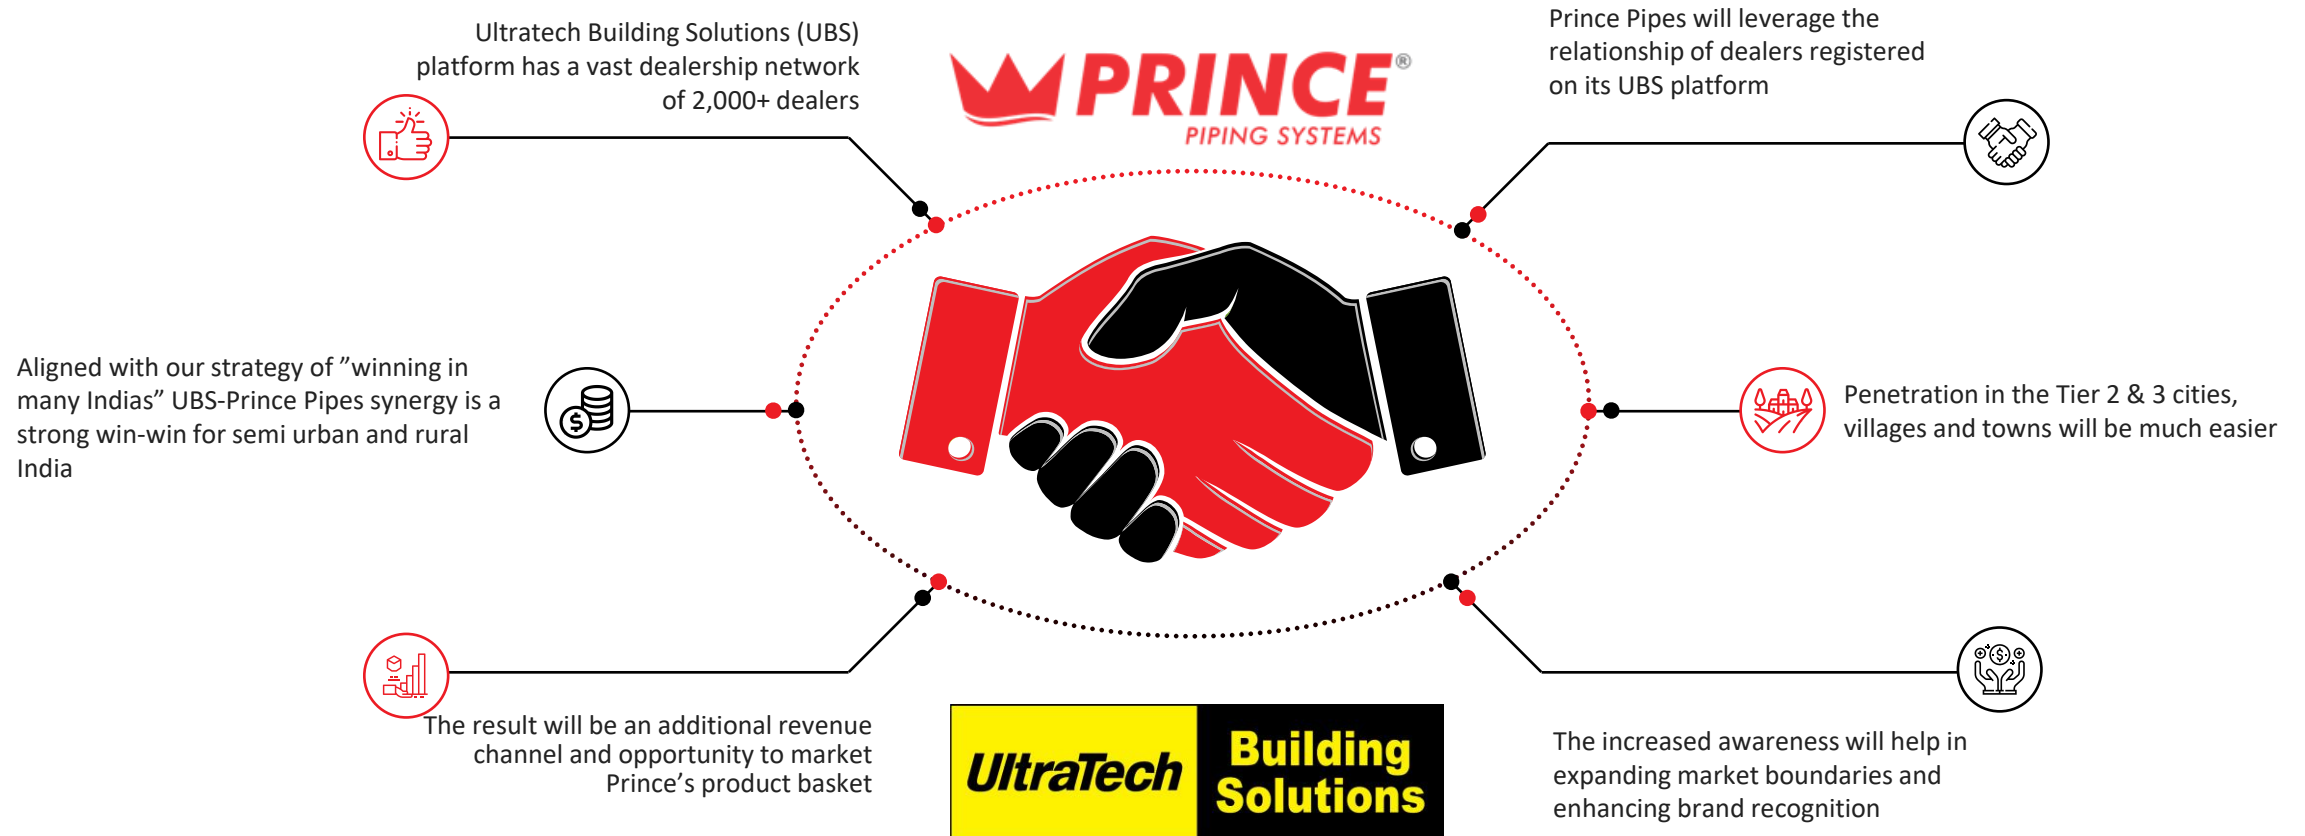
Ultratech Building Solutions (UBS) platform has a vast dealership network of 2,000+ dealers

PRINCE®
PIPING SYSTEMS

Prince Pipes will leverage the relationship of dealers registered on its UBS platform

Aligned with our strategy of ”winning in many Indias” UBS-Prince Pipes synergy is a strong win-win for semi urban and rural India

Penetration in the Tier 2 & 3 cities, villages and towns will be much easier

The result will be an additional revenue channel and opportunity to market Prince’s product basket

UltraTech Building Solutions

The increased awareness will help in expanding market boundaries and enhancing brand recognition